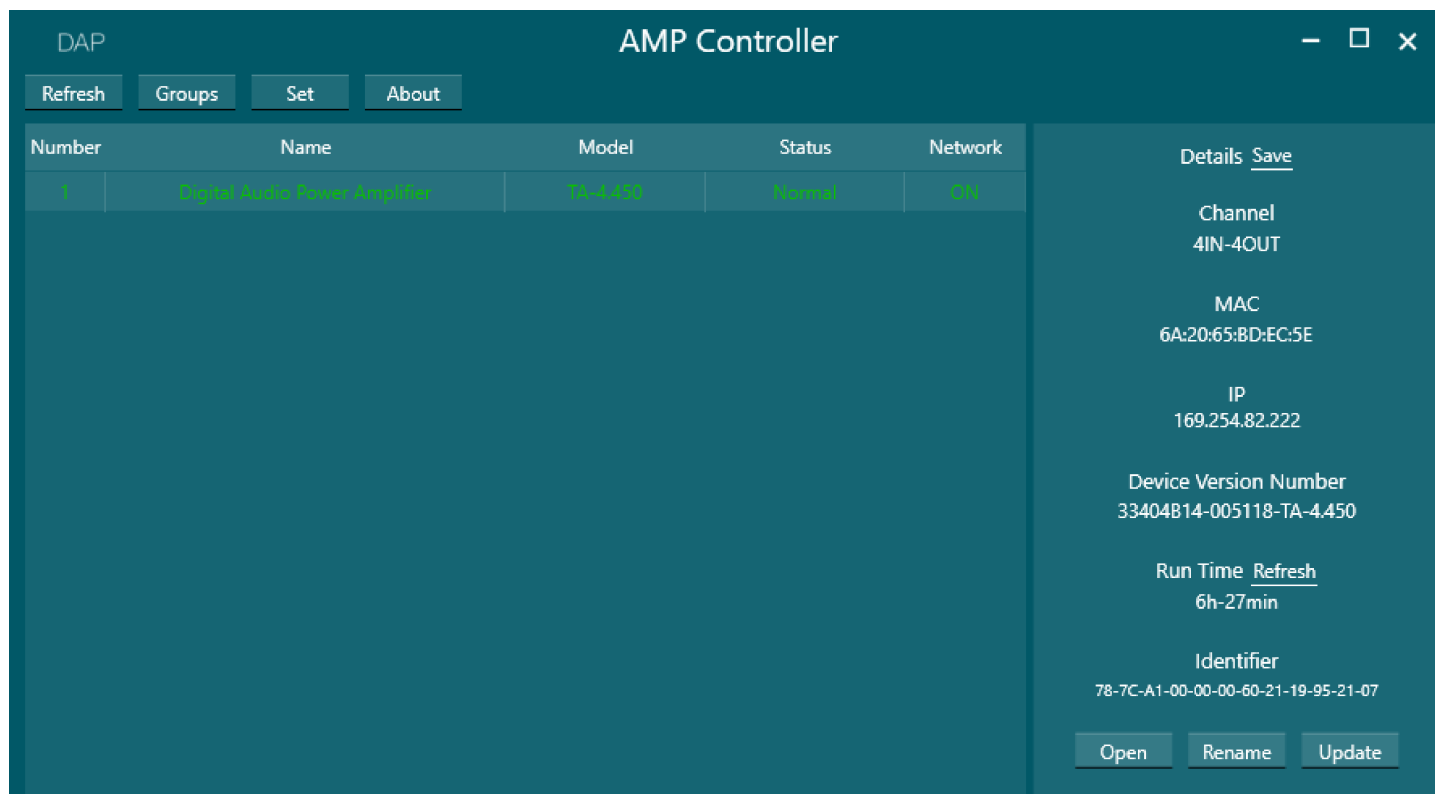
DAP

AMP Controller

Refresh Groups Set About

| Number | Name | Model | Status | Network |
|---|---|---|---|---|
| 1 | Digital Audio Power Amplifier | TA-4.450 | Normal | ON |

Details Save

Channel
4IN-4OUT

MAC
6A:20:65:BD:EC:5E

IP
169.254.82.222

Device Version Number
33404B14-005118-TA-4.450

Run Time Refresh
6h-27min

Identifier
78-7C-A1-00-00-00-60-21-19-95-21-07

Open Rename Update